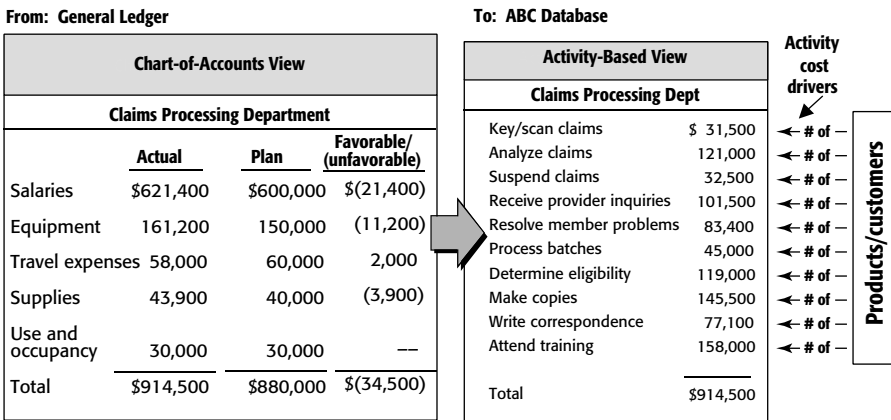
From: General Ledger

To: ABC Database

Chart-of-Accounts View

Claims Processing Department

| | Actual | Plan | Favorable/ (unfavorable) |
|---|---|---|---|
| Salaries | \$621,400 | \$600,000 | \$(21,400) |
| Equipment | 161,200 | 150,000 | (11,200) |
| Travel expenses | 58,000 | 60,000 | 2,000 |
| Supplies | 43,900 | 40,000 | (3,900) |
| Use and occupancy | 30,000 | 30,000 | –– |
| Total | \$914,500 | \$880,000 | \$(34,500) |

Activity-Based View

Claims Processing Dept

Activity cost drivers

| | | |
|---|---|---|
| Key/scan claims | \$ 31,500 | ← # of — |
| Analyze claims | 121,000 | ← # of — |
| Suspend claims | 32,500 | ← # of — |
| Receive provider inquiries | 101,500 | ← # of — |
| Resolve member problems | 83,400 | ← # of — |
| Process batches | 45,000 | ← # of — |
| Determine eligibility | 119,000 | ← # of — |
| Make copies | 145,500 | ← # of — |
| Write correspondence | 77,100 | ← # of — |
| Attend training | 158,000 | ← # of — |
| Total | \$914,500 | |

Products/customers